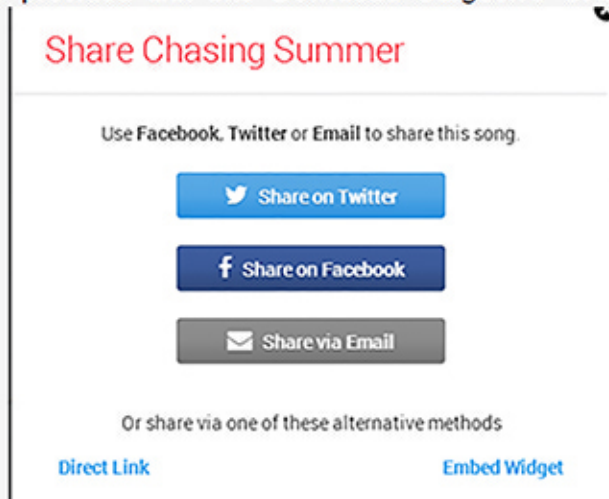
Share Chasing Summer

Use Facebook, Twitter or Email to share this song.

Share on Twitter

Share on Facebook

Share via Email

Or share via one of these alternative methods

Direct Link

Embed Widget